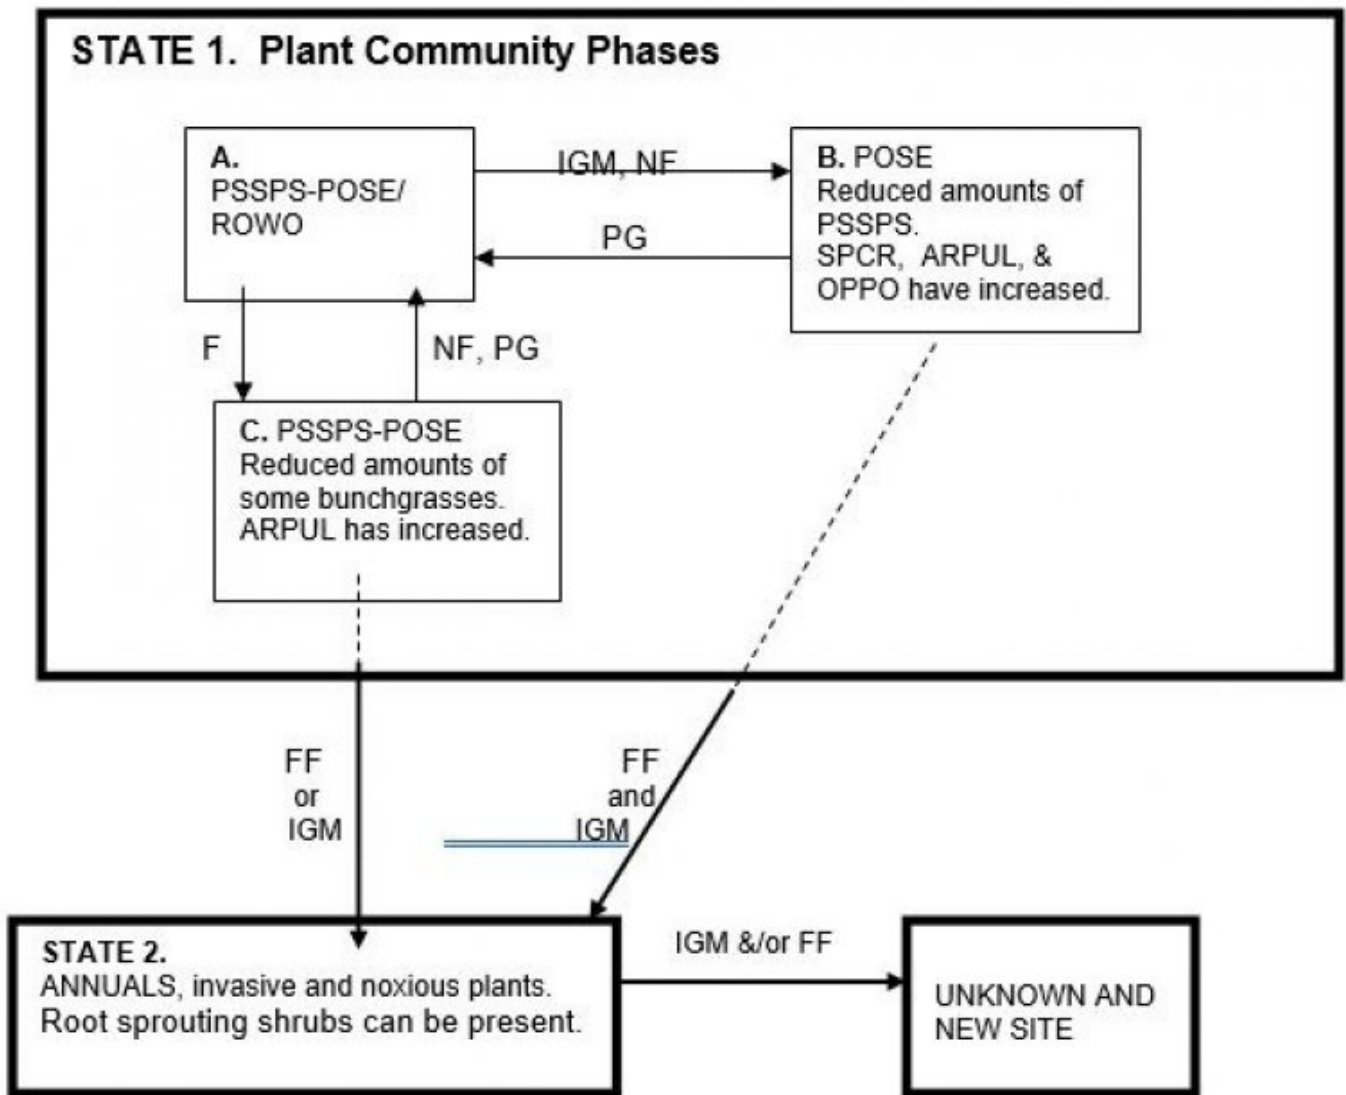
STATE 1. Plant Community Phases

A.
PSSPS-POSE/
ROWO

IGM, NF

B. POSE
Reduced amounts of PSSPS.
SPCR, ARPUL, &
OPPO have increased.

PG

F

NF, PG

C. PSSPS-POSE
Reduced amounts of some bunchgrasses.
ARPUL has increased.

FF
or
IGM

FF
and
IGM

STATE 2.
ANNUALS, invasive and noxious plants.
Root sprouting shrubs can be present.

IGM &/or FF

UNKNOWN AND NEW SITE